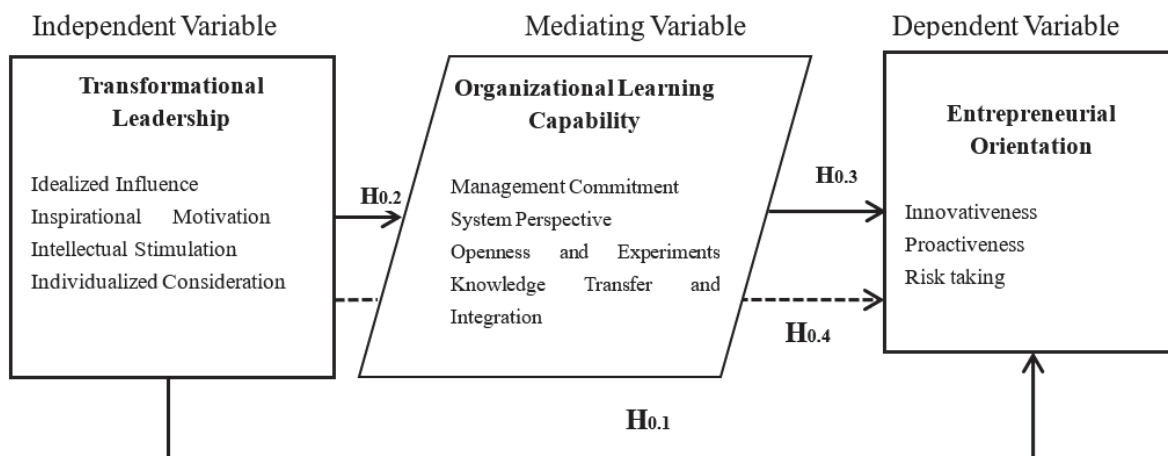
Independent Variable

Mediating Variable

Dependent Variable

**Transformational Leadership**

Idealized Influence
Inspirational Motivation
Intellectual Stimulation
Individualized Consideration

$H_{0.2}$

**Organizational Learning Capability**

Management Commitment
System Perspective
Openness and Experiments
Knowledge Transfer and Integration

$H_{0.3}$

$H_{0.4}$

**Entrepreneurial Orientation**

Innovativeness
Proactiveness
Risk taking

$H_{0.1}$